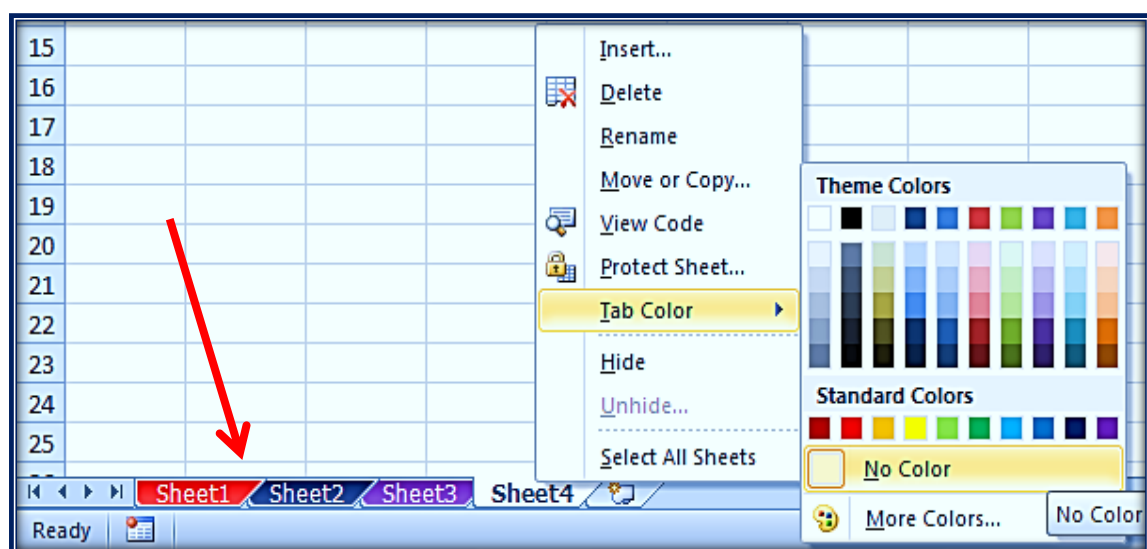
15
16
17
18
19
20
21
22
23
24
25

Insert...
Delete
Rename
Move or Copy...
View Code
Protect Sheet...
Tab Color
Hide
Unhide...
Select All Sheets

Theme Colors
Standard Colors
No Color
More Colors...
No Color

Sheet1 Sheet2 Sheet3 Sheet4

Ready